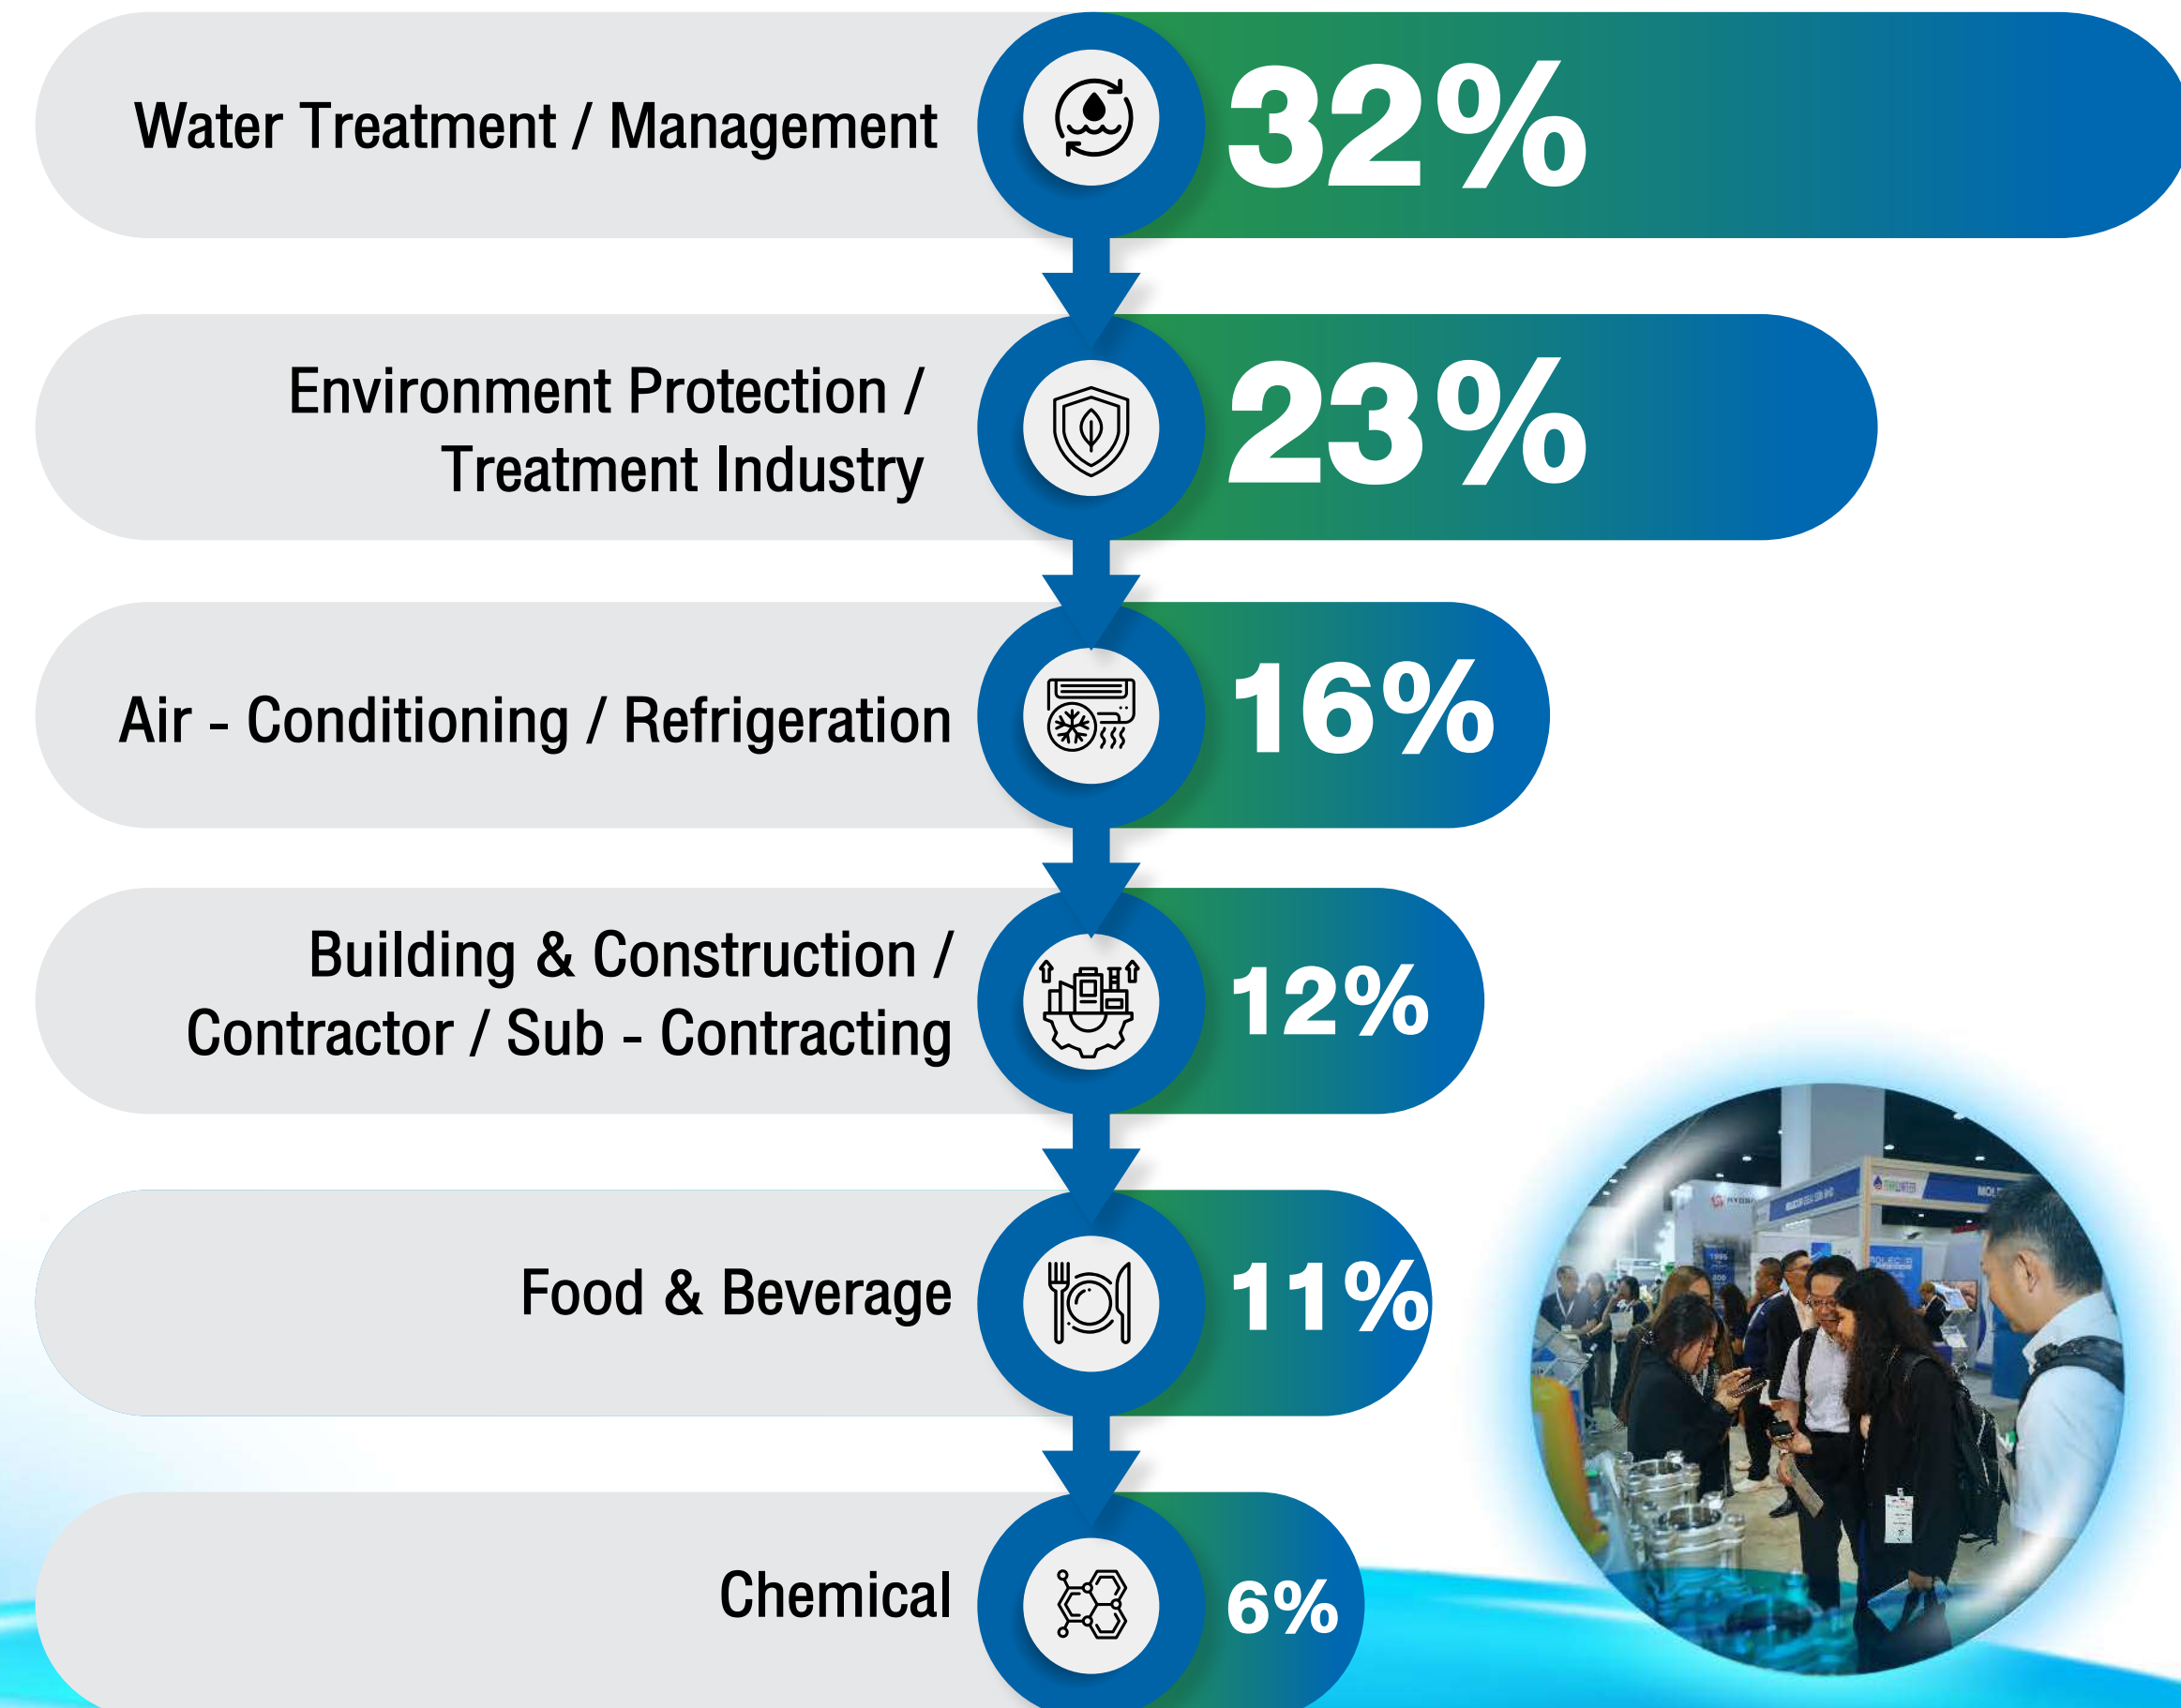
Water Treatment / Management

32%

Environment Protection / Treatment Industry

23%

Air - Conditioning / Refrigeration

16%

Building & Construction / Contractor / Sub - Contracting

12%

Food & Beverage

11%

Chemical

6%